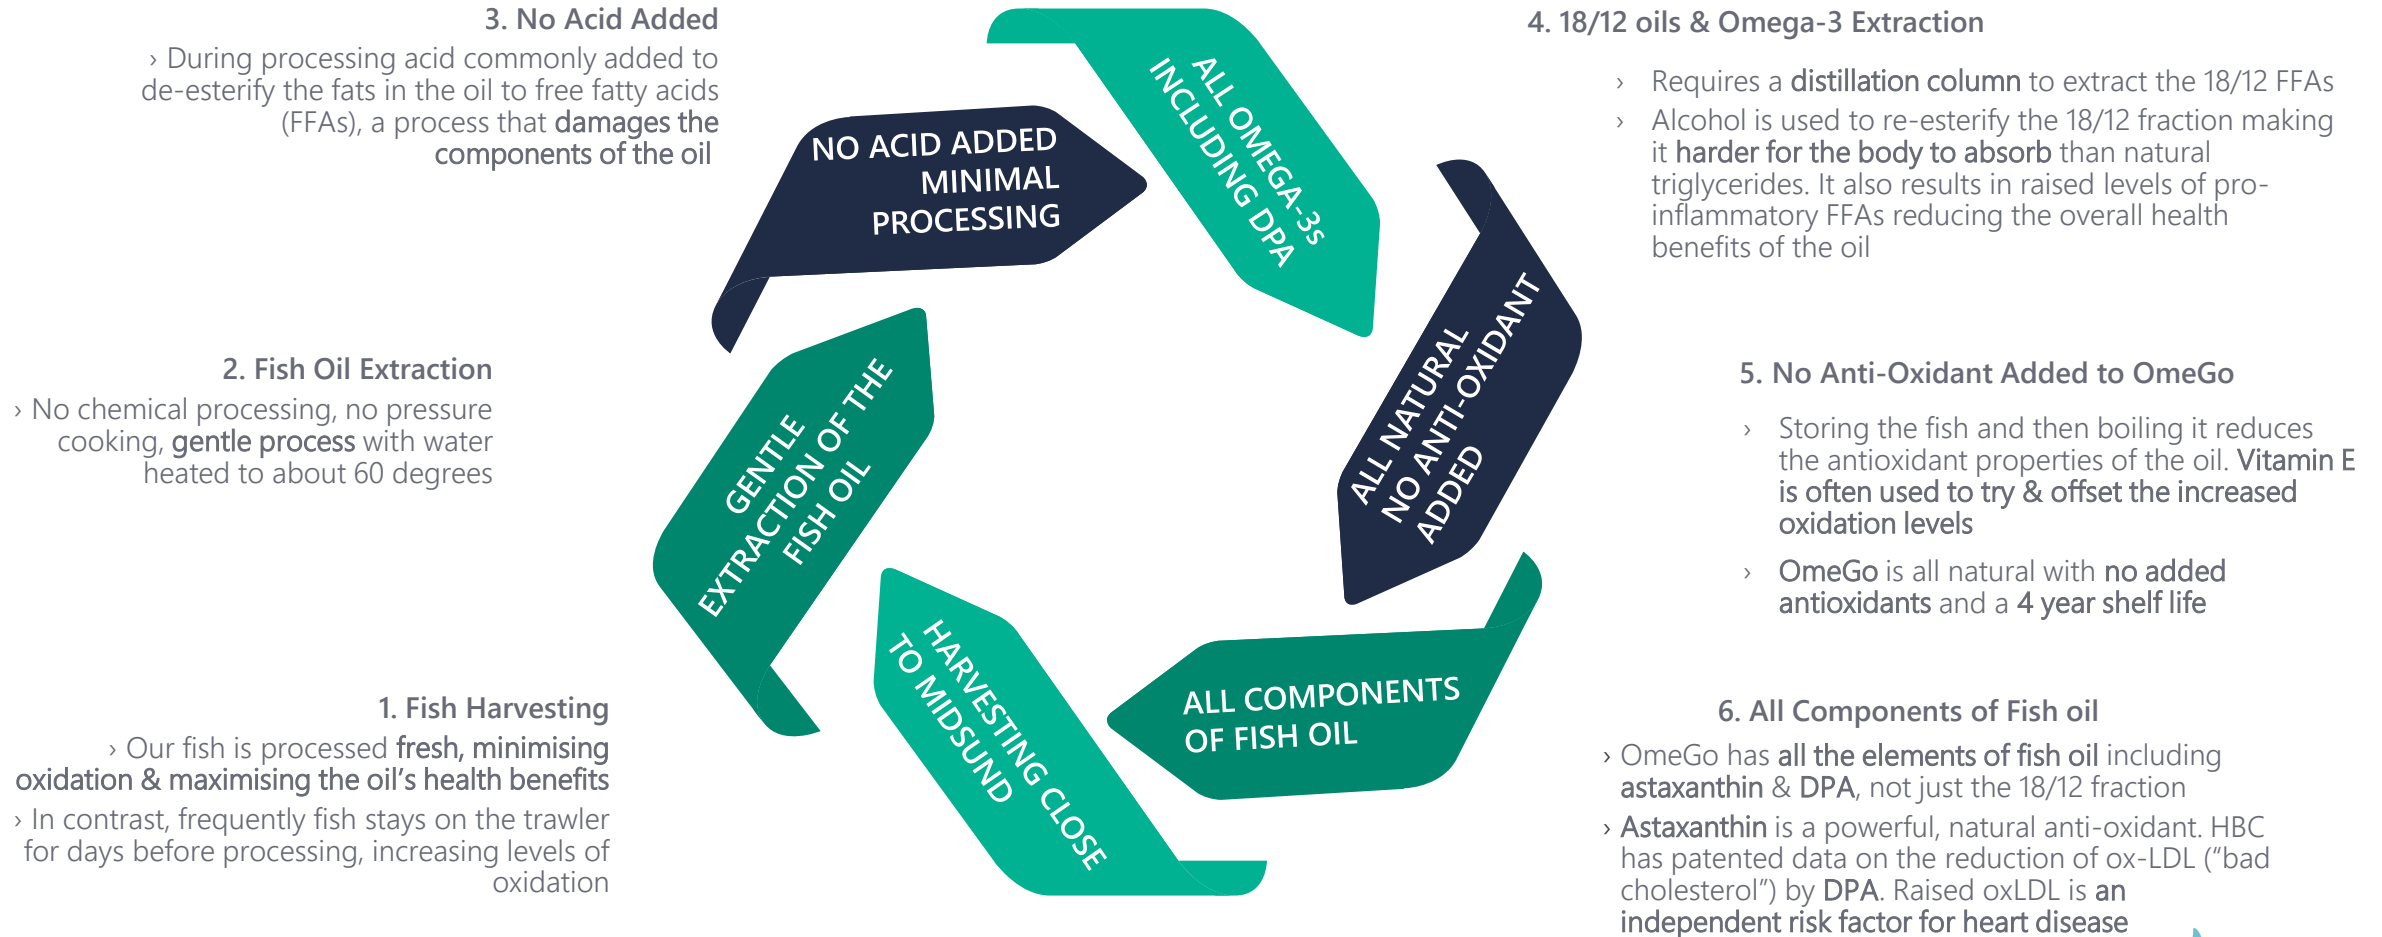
3. No Acid Added

› During processing acid commonly added to de-esterify the fats in the oil to free fatty acids (FFAs), a process that damages the components of the oil

NO ACID ADDED MINIMAL PROCESSING

ALL OMEGA-3s INCLUDING DPA

4. 18/12 oils & Omega-3 Extraction

› Requires a distillation column to extract the 18/12 FFAs

› Alcohol is used to re-esterify the 18/12 fraction making it harder for the body to absorb than natural triglycerides. It also results in raised levels of pro-inflammatory FFAs reducing the overall health benefits of the oil

2. Fish Oil Extraction

› No chemical processing, no pressure cooking, gentle process with water heated to about 60 degrees

GENTLE EXTRACTION OF THE FISH OIL

ALL NATURAL NO ANTI-OXIDANT ADDED

5. No Anti-Oxidant Added to OmeGo

› Storing the fish and then boiling it reduces the antioxidant properties of the oil. Vitamin E is often used to try & offset the increased oxidation levels

› OmeGo is all natural with no added antioxidants and a 4 year shelf life

HARVESTING CLOSE TO MIDSUND

ALL COMPONENTS OF FISH OIL

1. Fish Harvesting

› Our fish is processed fresh, minimising oxidation & maximising the oil's health benefits

› In contrast, frequently fish stays on the trawler for days before processing, increasing levels of oxidation

6. All Components of Fish oil

› OmeGo has all the elements of fish oil including astaxanthin & DPA, not just the 18/12 fraction

› Astaxanthin is a powerful, natural anti-oxidant. HBC has patented data on the reduction of ox-LDL ("bad cholesterol") by DPA. Raised oxLDL is an independent risk factor for heart disease